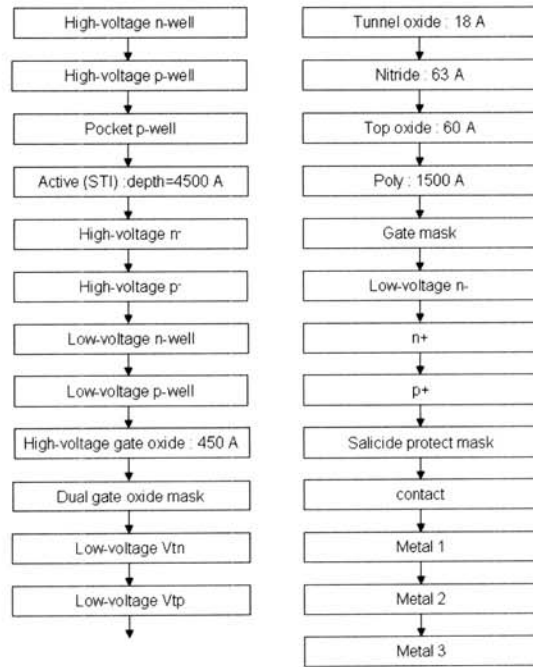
High-voltage n-well

High-voltage p-well

Pocket p-well

Active (STI) :depth=4500 A

High-voltage n⁻

High-voltage p⁻

Low-voltage n-well

Low-voltage p-well

High-voltage gate oxide : 450 A

Dual gate oxide mask

Low-voltage Vtn

Low-voltage Vtp

Tunnel oxide : 18 A

Nitride : 63 A

Top oxide : 60 A

Poly : 1500 A

Gate mask

Low-voltage n-

n+

p+

Salicide protect mask

contact

Metal 1

Metal 2

Metal 3